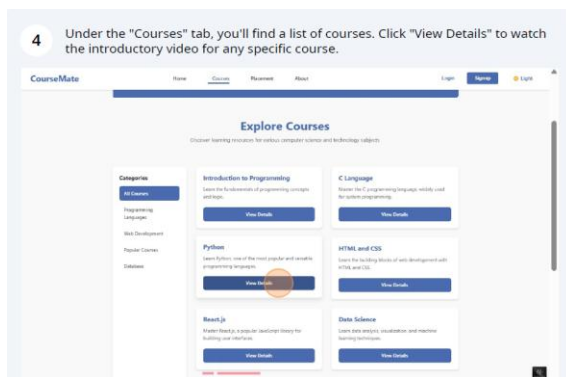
4

Under the "Courses" tab, you'll find a list of courses. Click "View Details" to watch the introductory video for any specific course.

CourseMate

Home Courses Placement About

Login Signup Light

Explore Courses

Discover learning resources for various computer science and technology subjects

Categories

All Courses

Programming Languages

Web Development

Popular Courses

Database

Introduction to Programming

Learn the fundamentals of programming concepts and logic.

View Details

C Language

Master the C programming language, widely used for system programming.

View Details

Python

Learn Python, one of the most popular and versatile programming languages.

View Details

HTML and CSS

Learn the building blocks of web development with HTML and CSS.

View Details

React.js

Master React.js, a popular JavaScript library for building user interfaces.

View Details

Data Science

Learn data analysis, visualization and machine learning techniques.

View Details